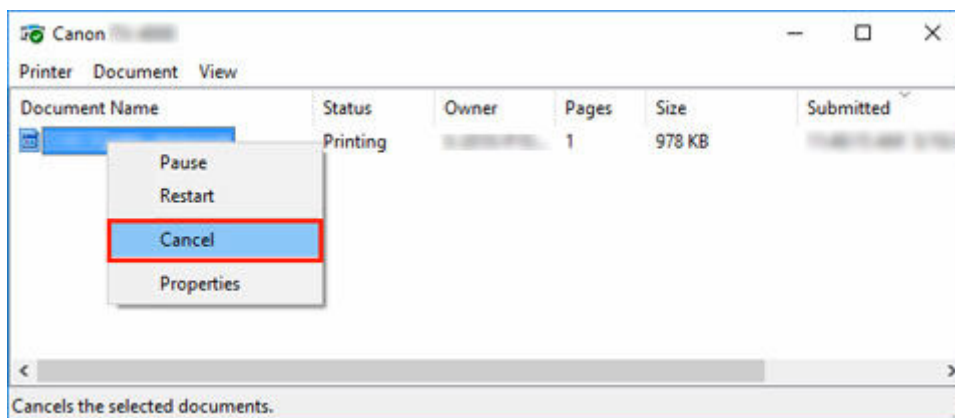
Canon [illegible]

Printer Document View

| Document Name | Status | Owner | Pages | Size | Submitted |
|---|---|---|---|---|---|
| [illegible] | Printing | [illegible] | 1 | 978 KB | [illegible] |

Pause
Restart
Cancel
Properties

Cancels the selected documents.